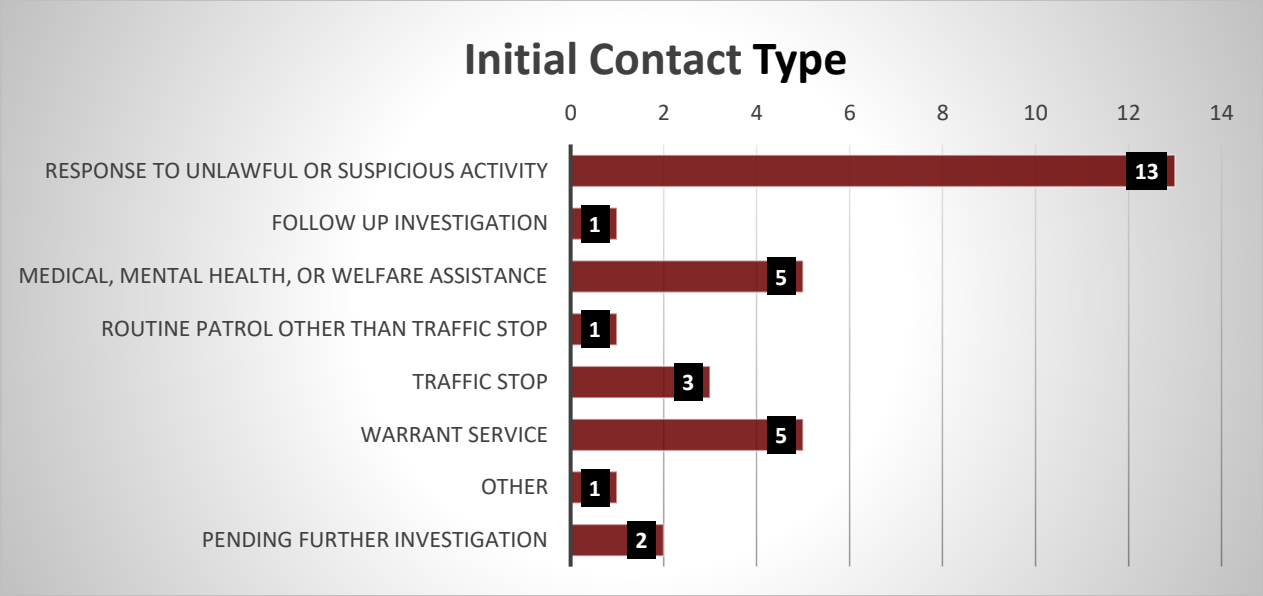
Initial Contact Type

0 2 4 6 8 10 12 14

RESPONSE TO UNLAWFUL OR SUSPICIOUS ACTIVITY 13
FOLLOW UP INVESTIGATION 1
MEDICAL, MENTAL HEALTH, OR WELFARE ASSISTANCE 5
ROUTINE PATROL OTHER THAN TRAFFIC STOP 1
TRAFFIC STOP 3
WARRANT SERVICE 5
OTHER 1
PENDING FURTHER INVESTIGATION 2